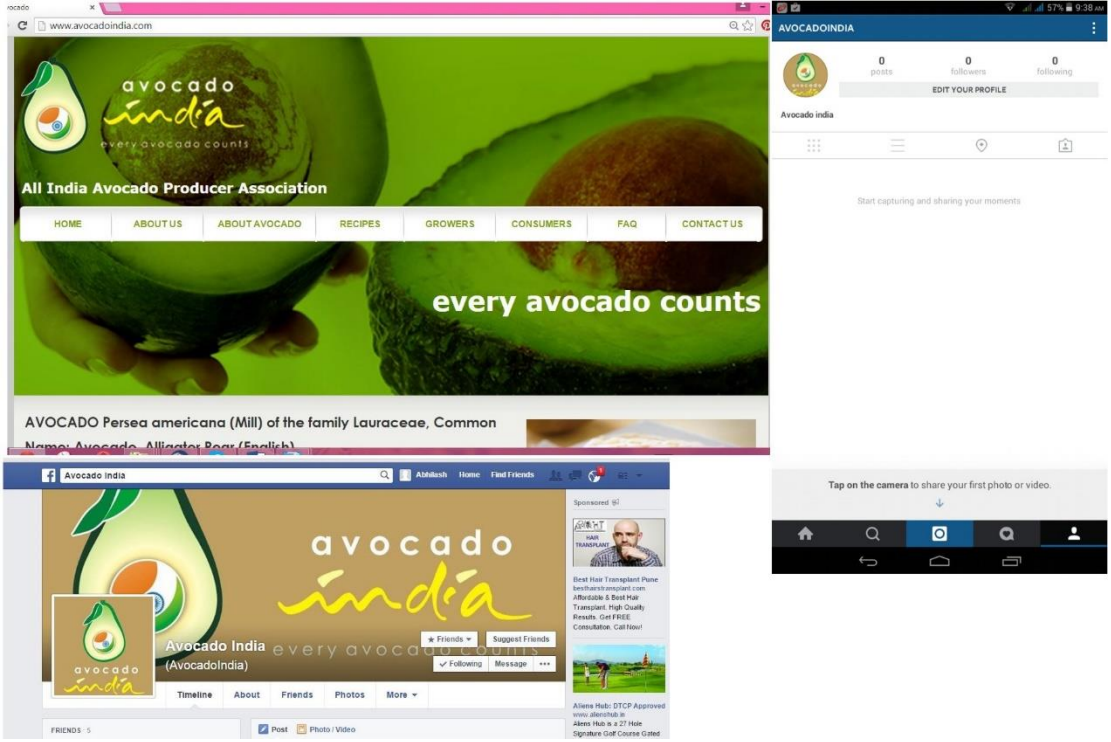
vocado
www.avocadoindia.com

avocado india
every avocado counts

All India Avocado Producer Association

HOME | ABOUT US | ABOUT AVOCADO | RECIPES | GROWERS | CONSUMERS | FAQ | CONTACT US

every avocado counts

AVOCADO Persea americana (Mill) of the family Lauraceae, Common Name: Avocado, Alligator Pear (English)

57% 9:38 AM
AVOCADOINDIA
0 posts
0 followers
0 following
EDIT YOUR PROFILE
Avocado india

Start capturing and sharing your moments

Tap on the camera to share your first photo or video.

Avocado India
Abhilash Home Find Friends

avocado india
every avocado counts

avocado india

Avocado India
(AvocadoIndia)

Friends
Suggest Friends
Following
Message

Timeline About Friends Photos More

FRIENDS · 5

Post Photo / Video

Sponsored

HAIR TRANSPLANT

Best Hair Transplant Pune
besthairstransplant.com
Affordable & Best Hair Transplant. High Quality Results. Get FREE Consultation. Call Now!

Aliens Hub: DTCP Approved
www.alienshub.in
Aliens Hub is a 27 Hole Signature Golf Course Gated